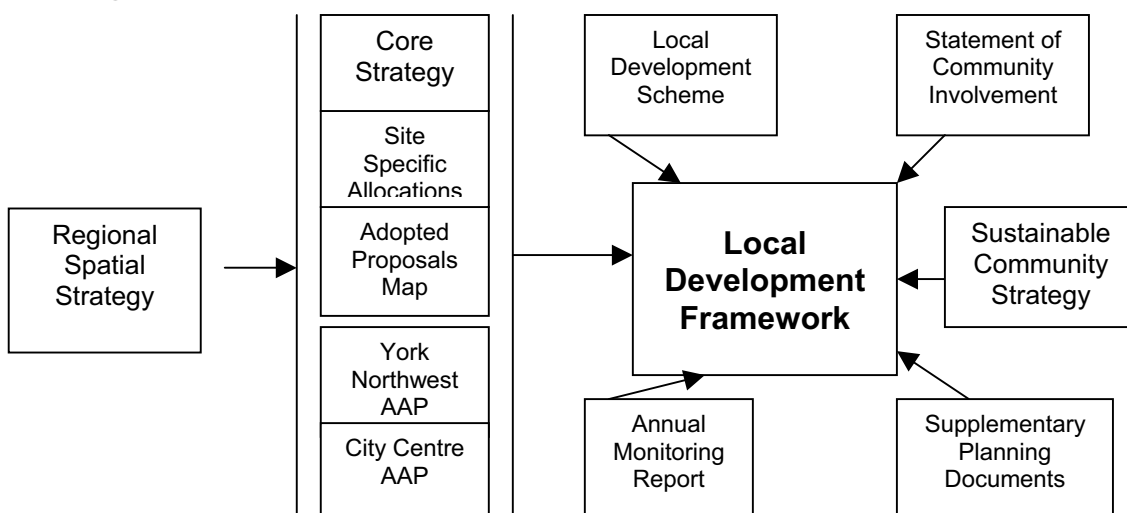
Regional Spatial Strategy

Core Strategy

Site Specific Allocations

Adopted Proposals Map

York Northwest AAP

City Centre AAP

Local Development Scheme

Statement of Community Involvement

**Local Development Framework**

Sustainable Community Strategy

Annual Monitoring Report

Supplementary Planning Documents